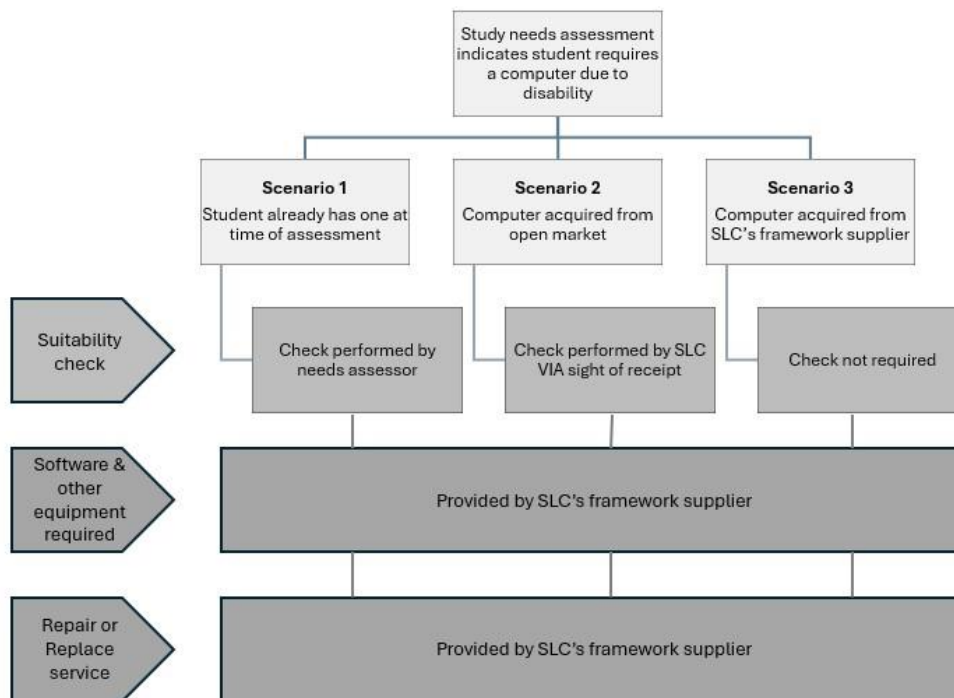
Study needs assessment indicates student requires a computer due to disability

**Scenario 1**
Student already has one at time of assessment

**Scenario 2**
Computer acquired from open market

**Scenario 3**
Computer acquired from SLC's framework supplier

Suitability check

Check performed by needs assessor

Check performed by SLC VIA sight of receipt

Check not required

Software & other equipment required

Provided by SLC's framework supplier

Repair or Replace service

Provided by SLC's framework supplier